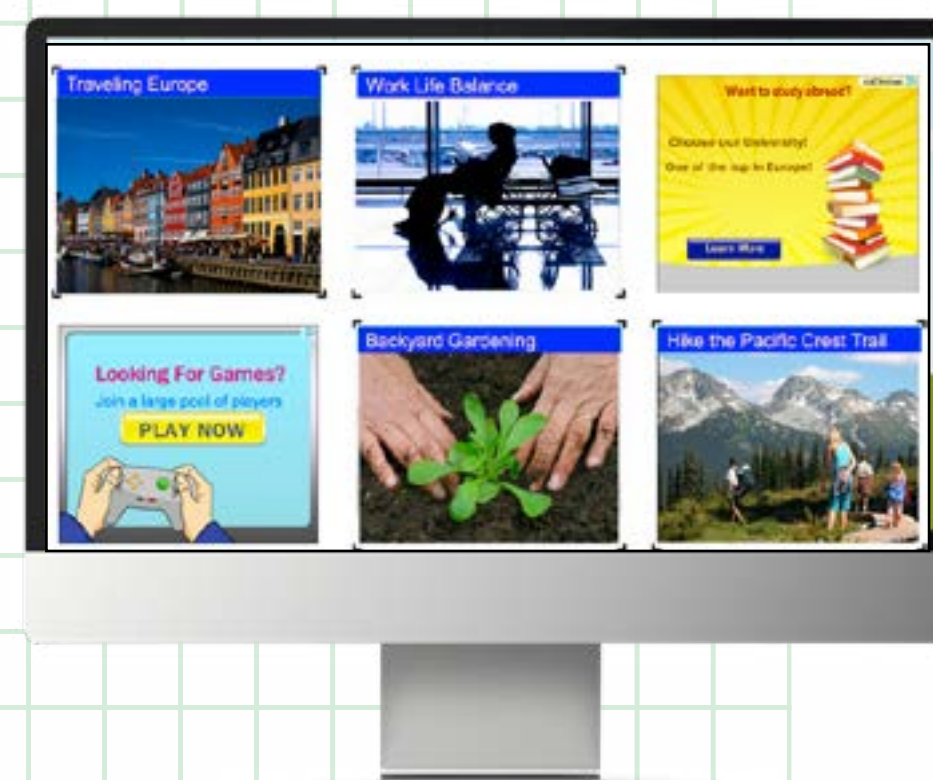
Traveling Europe

Work Life Balance

Want to study abroad?

Choose our University!

One of the top in Europe!

Learn More

Looking For Games?

Join a large pool of players

PLAY NOW

Backyard Gardening

Hike the Pacific Crest Trail